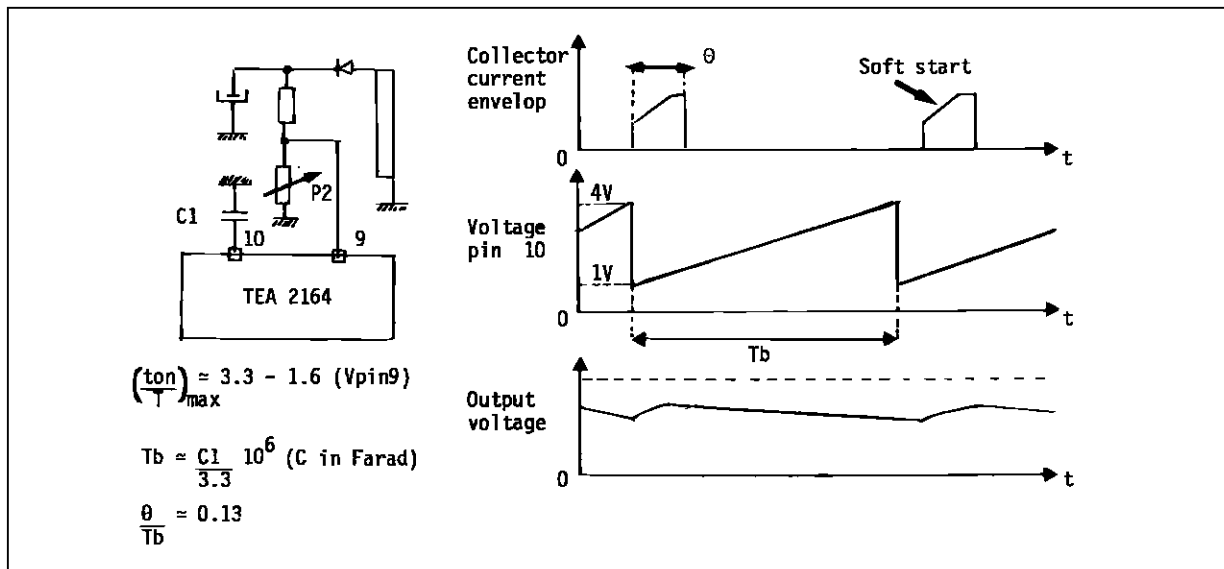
P2

C1

10

9

TEA 2164

$\left(\frac{ton}{T}\right)_{max} \simeq 3.3 - 1.6$ (Vpin9)

Tb $\simeq \frac{C1}{3.3} 10^6$ (C in Farad)

$\frac{\theta}{Tb} \simeq 0.13$

Collector current envelop

$\theta$

Soft start

0

t

Voltage pin 10

4V

1V

0

t

Tb

Output voltage

0

t